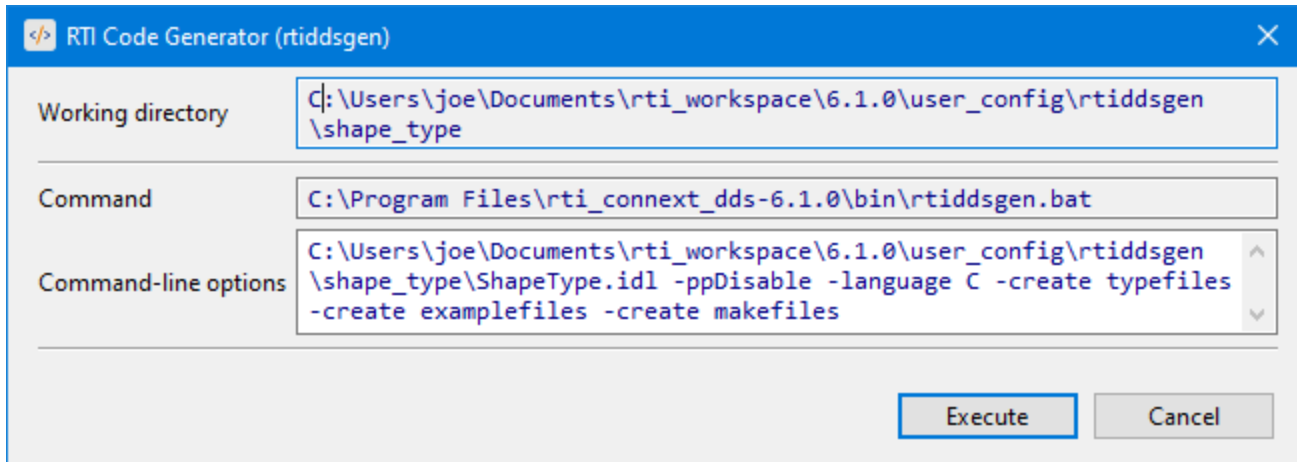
RTI Code Generator (rtiddsgen)

Working directory
C:\Users\joe\Documents\rti_workspace\6.1.0\user_config\rtiddsgen\shape_type

Command
C:\Program Files\rti_connext_dds-6.1.0\bin\rtiddsgen.bat

Command-line options
C:\Users\joe\Documents\rti_workspace\6.1.0\user_config\rtiddsgen\shape_type\ShapeType.idl -ppDisable -language C -create typefiles -create examplefiles -create makefiles

Execute
Cancel